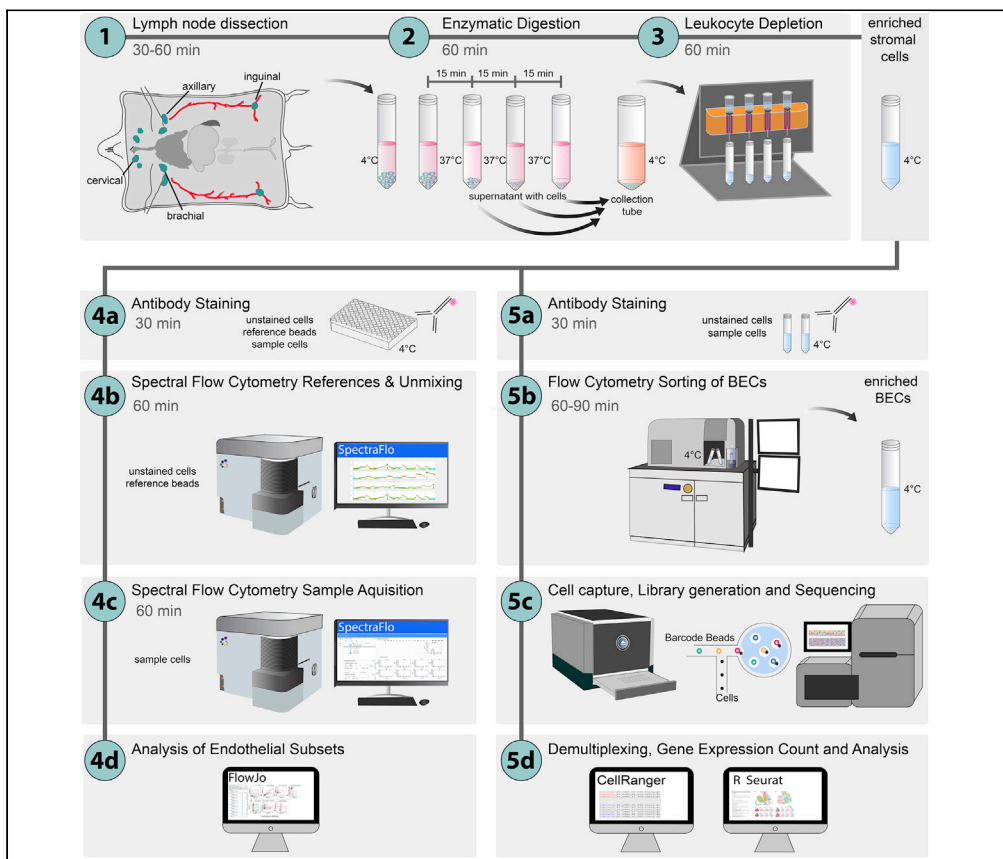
1 Lymph node dissection
30-60 min

2 Enzymatic Digestion
60 min

3 Leukocyte Depletion
60 min

enriched stromal cells

axillary
inguinal
cervical
brachial

15 min 15 min 15 min

4°C 37°C 37°C 37°C 4°C

supernatant with cells

collection tube

4°C

4a Antibody Staining
30 min

unstained cells
reference beads
sample cells

4°C

5a Antibody Staining
30 min

unstained cells
sample cells

4°C

4b Spectral Flow Cytometry References & Unmixing
60 min

unstained cells
reference beads

SpectraFlo

5b Flow Cytometry Sorting of BECs
60-90 min

enriched BECs

4°C

4°C

4c Spectral Flow Cytometry Sample Aquisition
60 min

sample cells

SpectraFlo

5c Cell capture, Library generation and Sequencing

Barcode Beads

Cells

4d Analysis of Endothelial Subsets

FlowJo

5d Demultiplexing, Gene Expression Count and Analysis

CellRanger

R Seurat